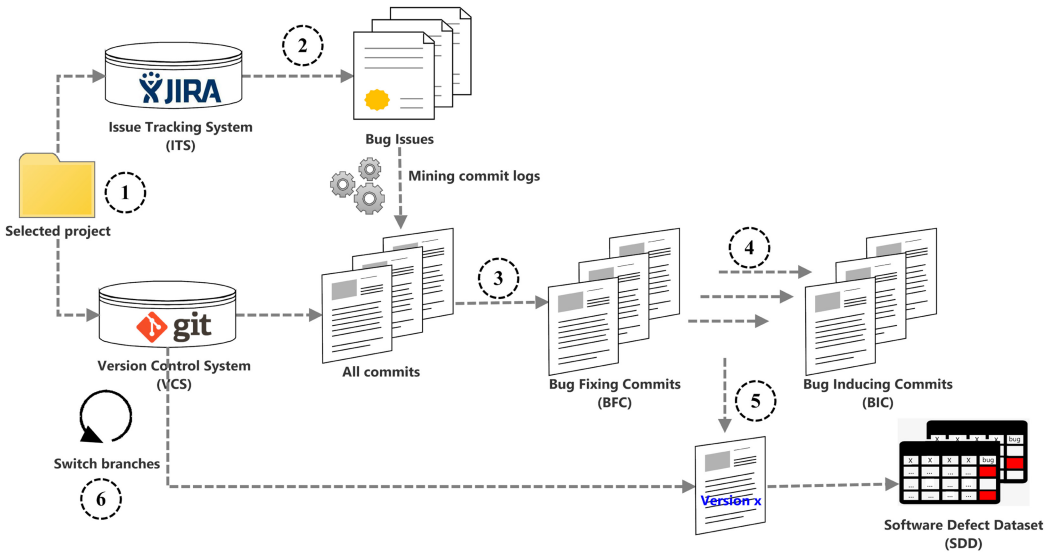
JIRA

Issue Tracking System (ITS)

2

Bug Issues

Mining commit logs

1

Selected project

git

Version Control System (VCS)

All commits

3

Bug Fixing Commits (BFC)

4

Bug Inducing Commits (BIC)

5

Switch branches

6

Version x

| x | x | x | x | bug |
|---|---|---|---|---|
| ... | ... | ... | ... | |
| ... | ... | ... | ... | |
| ... | ... | ... | ... | |

Software Defect Dataset (SDD)